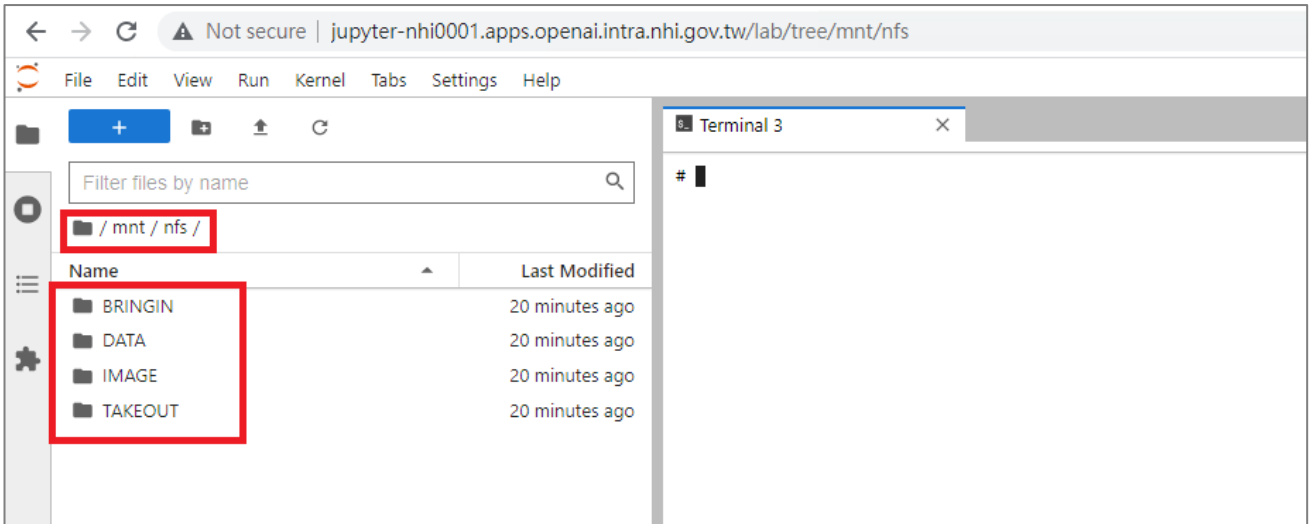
Not secure | jupyter-nhi0001.apps.openai.intra.nhi.gov.tw/lab/tree/mnt/nfs

File Edit View Run Kernel Tabs Settings Help

+

Filter files by name

/ mnt / nfs /

| Name | Last Modified |
|---|---|
| BRINGIN | 20 minutes ago |
| DATA | 20 minutes ago |
| IMAGE | 20 minutes ago |
| TAKEOUT | 20 minutes ago |

Terminal 3

#